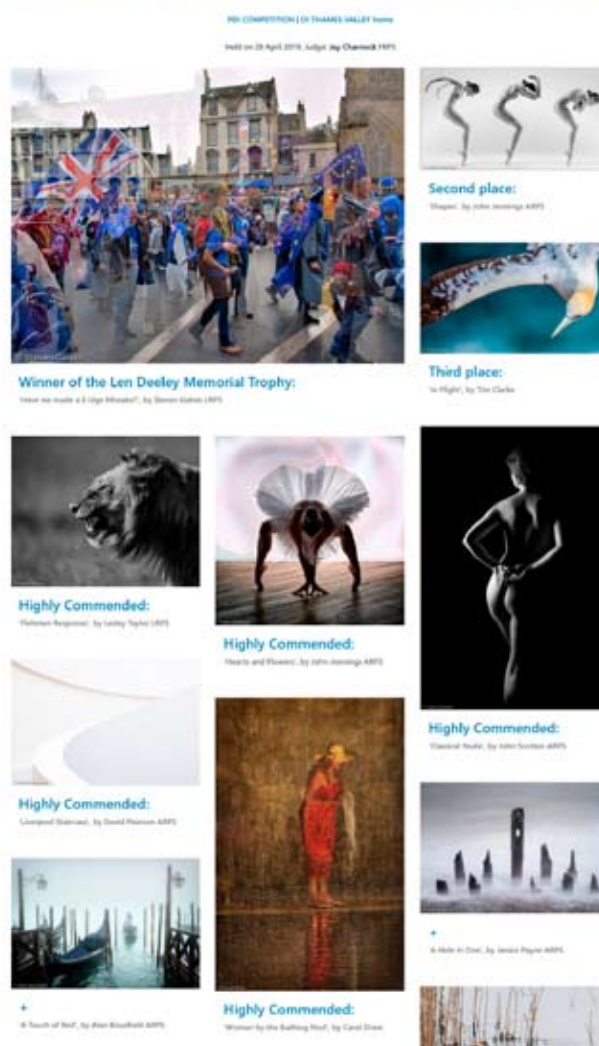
PDI COMPETITION | DI THAMES VALLEY home

Held on 28 April 2019. Judge: Jay Charnock FRPS

Winner of the Len Deeley Memorial Trophy:

'Have we made a E Ugo Mistake?', by Steven Galvin LRPS

Second place:

'Shapes', by John Jennings ARPS

Third place:

'In Flight', by Tim Clarke

Highly Commended:

'Pehman Response', by Lesley Taylor LRPS

Highly Commended:

'Hearts and Flowers', by John Jennings ARPS

Highly Commended:

'Classical Nude', by John Scotten ARPS

Highly Commended:

'Liverpool Staircase', by David Pearson ARPS

Highly Commended:

'Woman by the Bathing Pool', by Carol Drew

+

'A Touch of Red', by Alan Bousfield ARPS

+

'A Hole in One', by Janice Payne ARPS